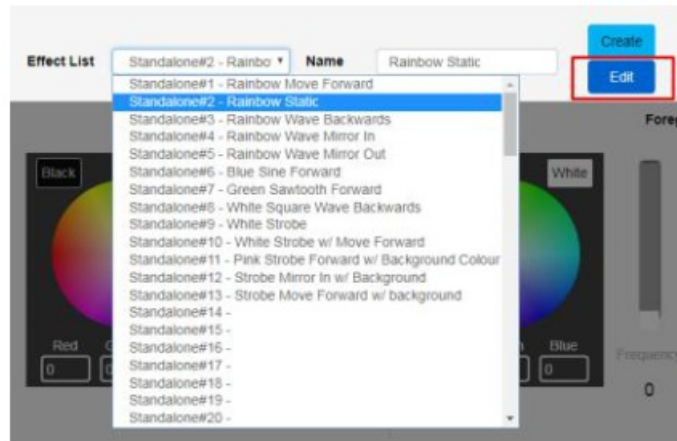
Effect List Standalone#2 - Rainbo ▾ Name Rainbow Static

Create

Edit

Standalone#1 - Rainbow Move Forward
Standalone#2 - Rainbow Static
Standalone#3 - Rainbow Wave Backwards
Standalone#4 - Rainbow Wave Mirror In
Standalone#5 - Rainbow Wave Mirror Out
Standalone#6 - Blue Sine Forward
Standalone#7 - Green Sawtooth Forward
Standalone#8 - White Square Wave Backwards
Standalone#9 - White Strobe
Standalone#10 - White Strobe w/ Move Forward
Standalone#11 - Pink Strobe Forward w/ Background Colour
Standalone#12 - Strobe Mirror In w/ Background
Standalone#13 - Strobe Move Forward w/ background
Standalone#14 -
Standalone#15 -
Standalone#16 -
Standalone#17 -
Standalone#18 -
Standalone#19 -
Standalone#20 -

Fore

Black

White

Red

0

Blue

0

Frequency

0